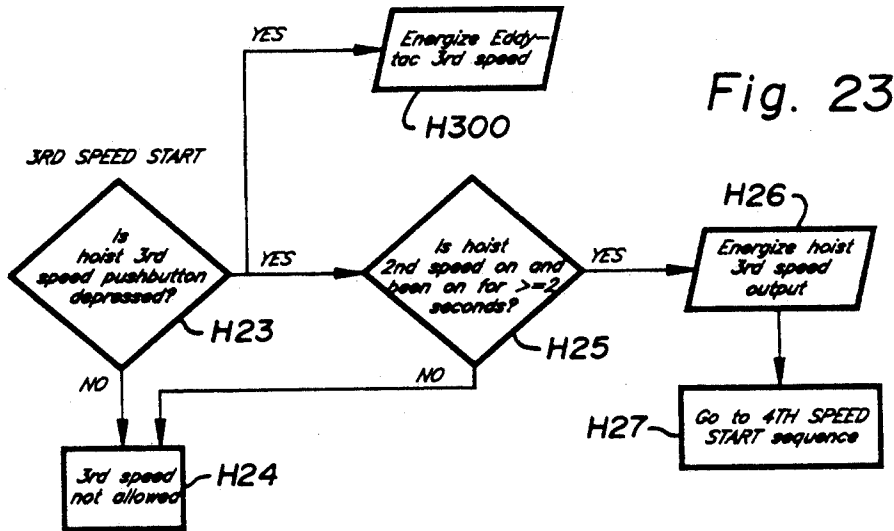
YES

Energize Eddy-tac 3rd speed

H300

Fig. 23

3RD SPEED START

Is hoist 3rd speed pushbutton depressed?

H23

YES

Is hoist 2nd speed on and been on for >=2 seconds?

H25

YES

H26

Energize hoist 3rd speed output

NO

NO

3rd speed not allowed

H24

H27

Go to 4TH SPEED START sequence